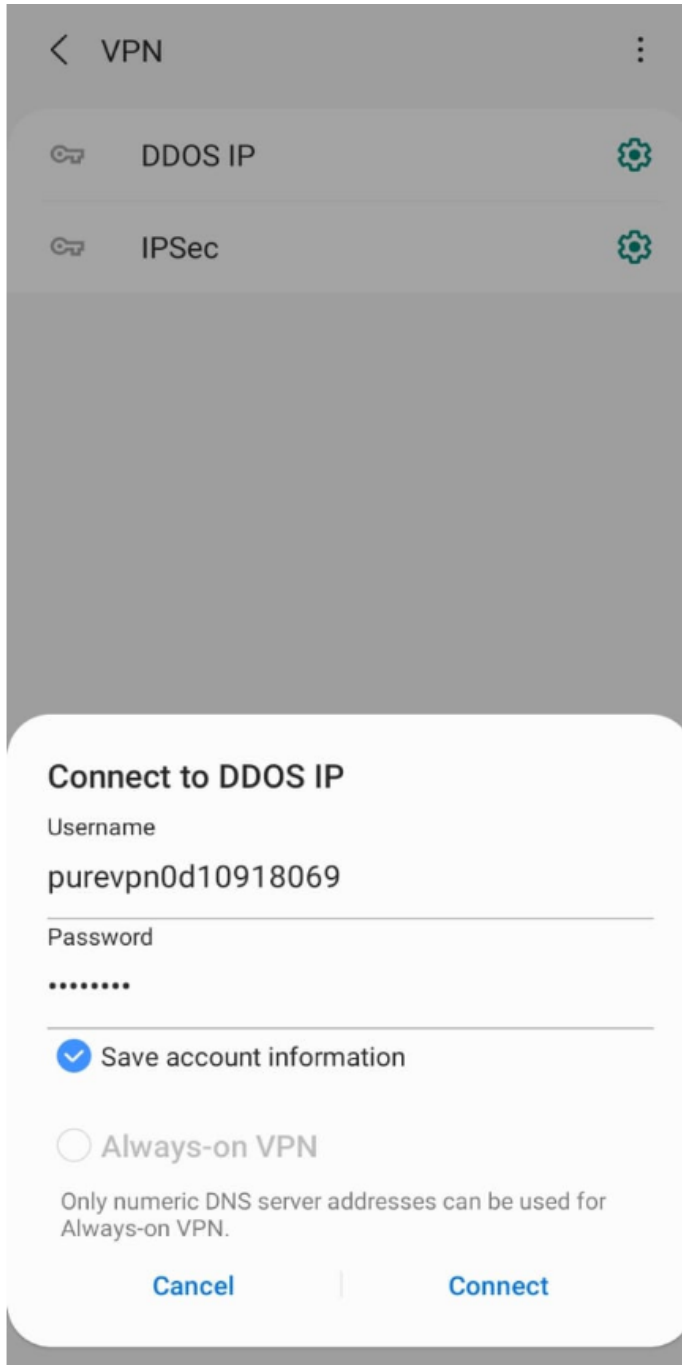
VPN

DDOS IP

IPSec

Connect to DDOS IP

Username

purevpn0d10918069

Password

•••••••••

Save account information

Always-on VPN

Only numeric DNS server addresses can be used for Always-on VPN.

Cancel

Connect